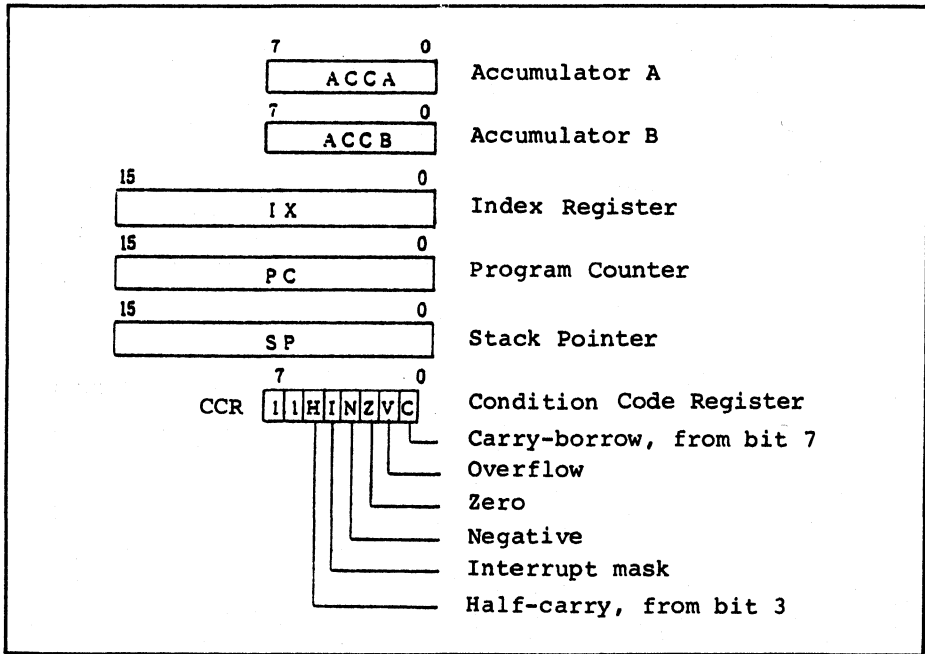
7 0
ACCA
Accumulator A

7 0
ACCB
Accumulator B

15 0
IX
Index Register

15 0
PC
Program Counter

15 0
SP
Stack Pointer

7 0
CCR
| 1 | 1 | H | I | N | Z | V | C |
|---|---|---|---|---|---|---|---|

Condition Code Register
Carry-borrow, from bit 7
Overflow
Zero
Negative
Interrupt mask
Half-carry, from bit 3